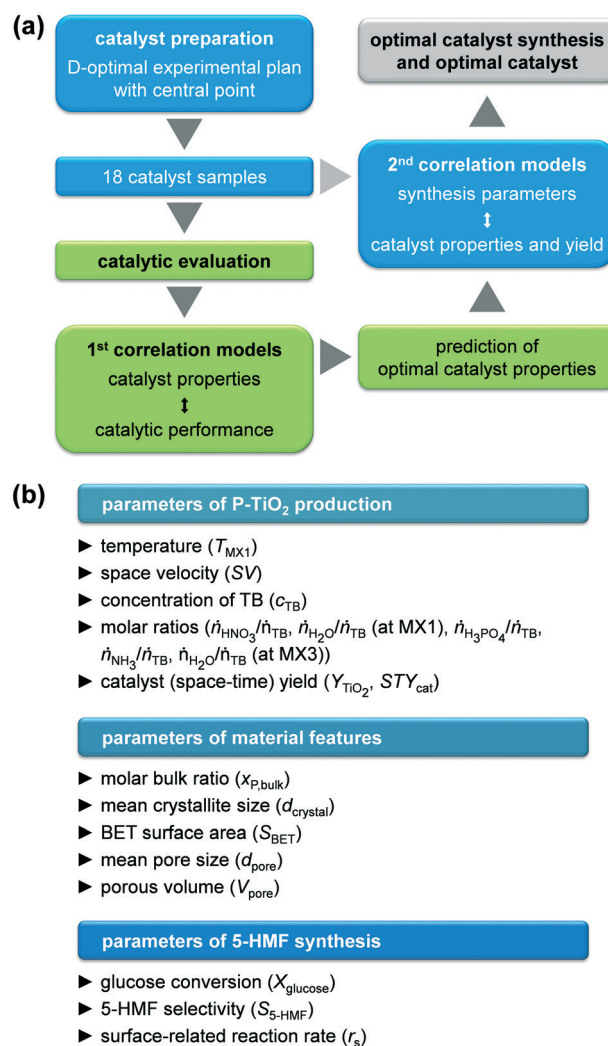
(a)

catalyst preparation
D-optimal experimental plan with central point

18 catalyst samples

catalytic evaluation

1st correlation models
catalyst properties
↕
catalytic performance

prediction of optimal catalyst properties

2nd correlation models
synthesis parameters
↕
catalyst properties and yield

optimal catalyst synthesis and optimal catalyst

(b)

parameters of P-$TiO_2$ production

► temperature ($T_{MX1}$)
► space velocity ($SV$)
► concentration of TB ($c_{TB}$)
► molar ratios ($\dot{n}_{HNO_3}/\dot{n}_{TB}$, $\dot{n}_{H_2O}/\dot{n}_{TB}$ (at MX1), $\dot{n}_{H_3PO_4}/\dot{n}_{TB}$, $\dot{n}_{NH_3}/\dot{n}_{TB}$, $\dot{n}_{H_2O}/\dot{n}_{TB}$ (at MX3))
► catalyst (space-time) yield ($Y_{TiO_2}$, $STY_{cat}$)

parameters of material features

► molar bulk ratio ($x_{P,bulk}$)
► mean crystallite size ($d_{crystal}$)
► BET surface area ($S_{BET}$)
► mean pore size ($d_{pore}$)
► porous volume ($V_{pore}$)

parameters of 5-HMF synthesis

► glucose conversion ($X_{glucose}$)
► 5-HMF selectivity ($S_{5\text{-}HMF}$)
► surface-related reaction rate ($r_s$)